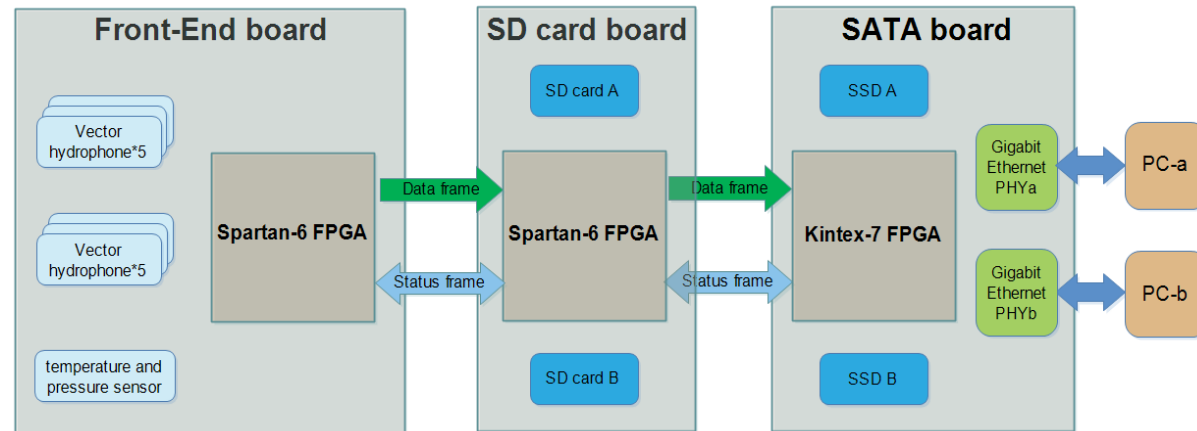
Front-End board

Vector hydrophone*5

Vector hydrophone*5

temperature and pressure sensor

Spartan-6 FPGA

Data frame

Status frame

SD card board

SD card A

Spartan-6 FPGA

SD card B

Data frame

Status frame

SATA board

SSD A

Kintex-7 FPGA

SSD B

Gigabit Ethernet PHYa

Gigabit Ethernet PHYb

PC-a

PC-b